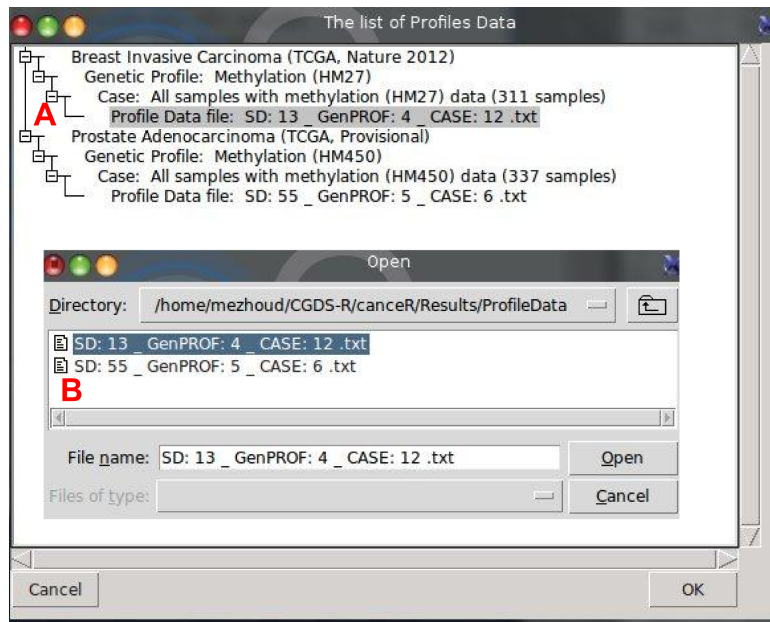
The list of Profiles Data

Breast Invasive Carcinoma (TCGA, Nature 2012)
Genetic Profile: Methylation (HM27)
Case: All samples with methylation (HM27) data (311 samples)
A
Profile Data file: SD: 13 _ GenPROF: 4 _ CASE: 12 .txt
Prostate Adenocarcinoma (TCGA, Provisional)
Genetic Profile: Methylation (HM450)
Case: All samples with methylation (HM450) data (337 samples)
Profile Data file: SD: 55 _ GenPROF: 5 _ CASE: 6 .txt

Open

Directory: /home/mezhoud/CGDS-R/canceR/Results/ProfileData

SD: 13 _ GenPROF: 4 _ CASE: 12 .txt
SD: 55 _ GenPROF: 5 _ CASE: 6 .txt
B

File name: SD: 13 _ GenPROF: 4 _ CASE: 12 .txt
Open
Files of type:
Cancel

Cancel
OK